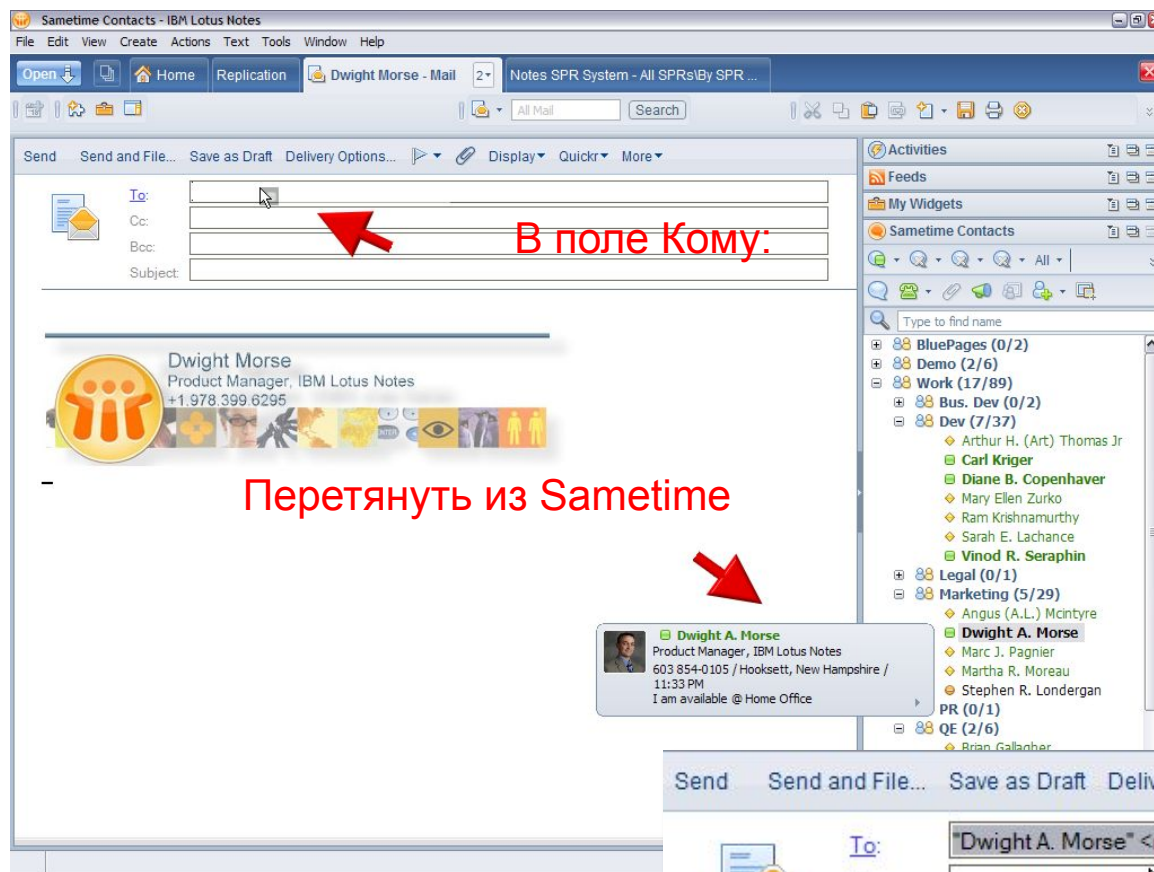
Sametime Contacts - IBM Lotus Notes

File Edit View Create Actions Text Tools Window Help

Open Home Replication Dwight Morse - Mail 2 Notes SPR System - All SPRs\By SPR ...

All Mail Search

Send Send and File... Save as Draft Delivery Options... Display Quickr More

To:
Cc:
Bcc:
Subject:

В поле Кому:

Dwight Morse
Product Manager, IBM Lotus Notes
+1.978.399.6295

Перетянуть из Sametime

Activities
Feeds
My Widgets
Sametime Contacts
All
Type to find name
BluePages (0/2)
Demo (2/6)
Work (17/89)
Bus. Dev (0/2)
Dev (7/37)
Arthur H. (Art) Thomas Jr
Carl Kriger
Diane B. Copenhaver
Mary Ellen Zurko
Ram Krishnamurthy
Sarah E. Lachance
Vinod R. Seraphin
Legal (0/1)
Marketing (5/29)
Angus (A.L.) Mcintyre
Dwight A. Morse
Marc J. Pagnier
Martha R. Moreau
Stephen R. Londergan
PR (0/1)
QE (2/6)
Brian Gallagher

Dwight A. Morse
Product Manager, IBM Lotus Notes
603 854-0105 / Hooksett, New Hampshire / 11:33 PM
I am available @ Home Office

Send Send and File... Save as Draft Deliv
To: "Dwight A. Morse" <